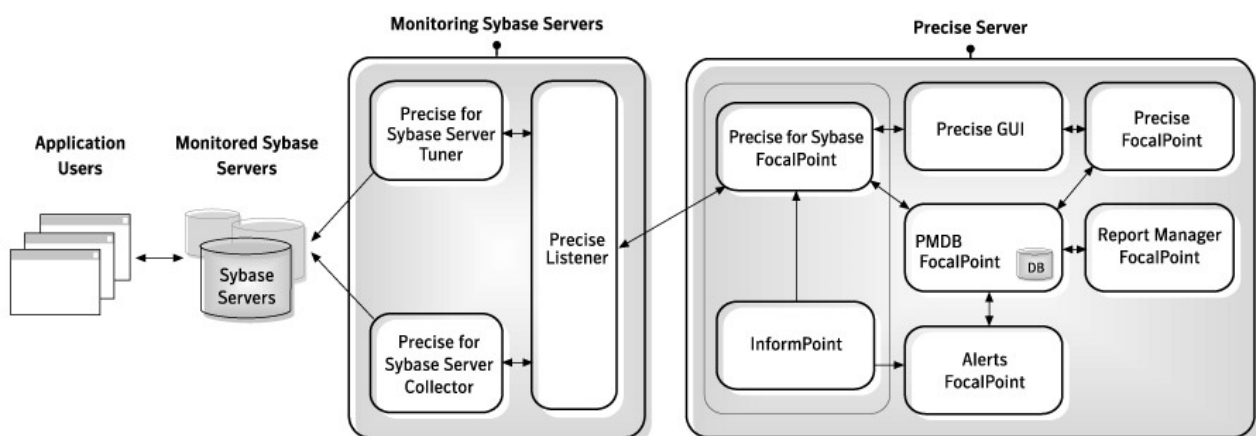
Monitoring Sybase Servers

Precise Server

Application Users

Monitored Sybase Servers

Sybase Servers

Precise for Sybase Server Tuner

Precise for Sybase Server Collector

Precise Listener

Precise for Sybase FocalPoint

Precise GUI

Precise FocalPoint

PMDB FocalPoint

DB

Report Manager FocalPoint

InformPoint

Alerts FocalPoint